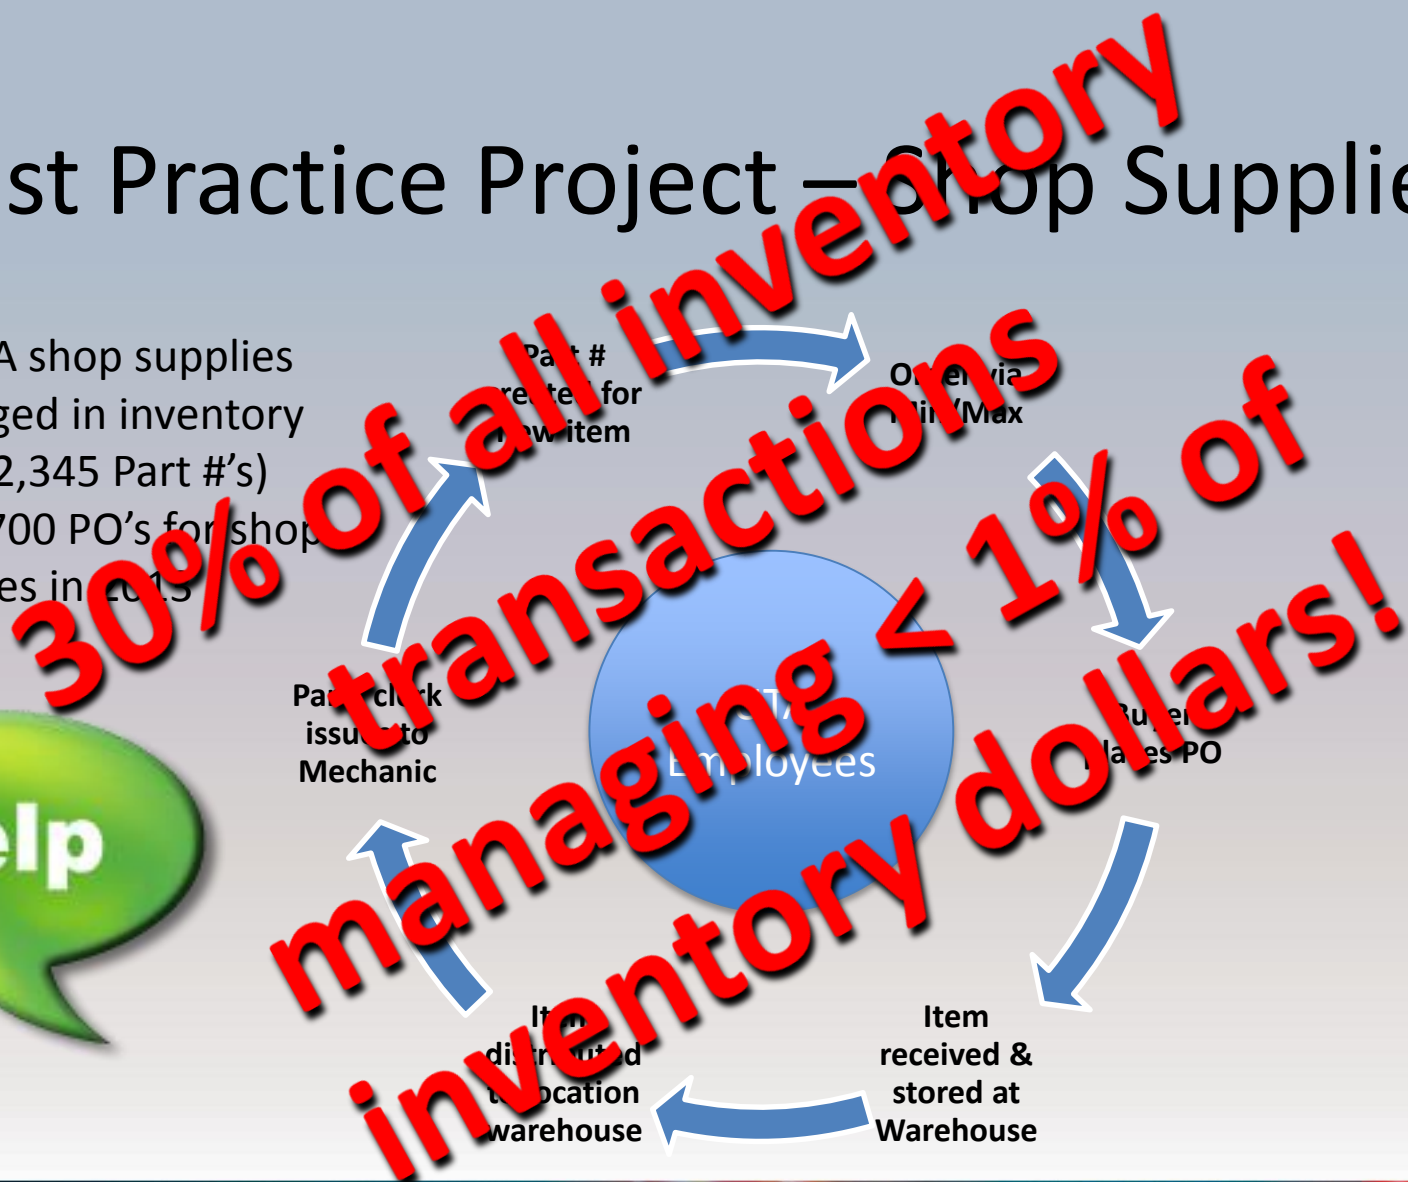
st Practice Project – Shop Supplie

A shop supplies
ged in inventory
2,345 Part #'s)
700 PO's for shop
es in 2013

elp

Part # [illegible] for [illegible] item

Or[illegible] via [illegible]/Max

Bu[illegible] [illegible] PO

Item received & stored at Warehouse

It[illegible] di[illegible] t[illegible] location warehouse

Pa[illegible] cl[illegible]k issu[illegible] to Mechanic

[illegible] Employees

30% of all inventory transactions managing < 1% of inventory dollars!